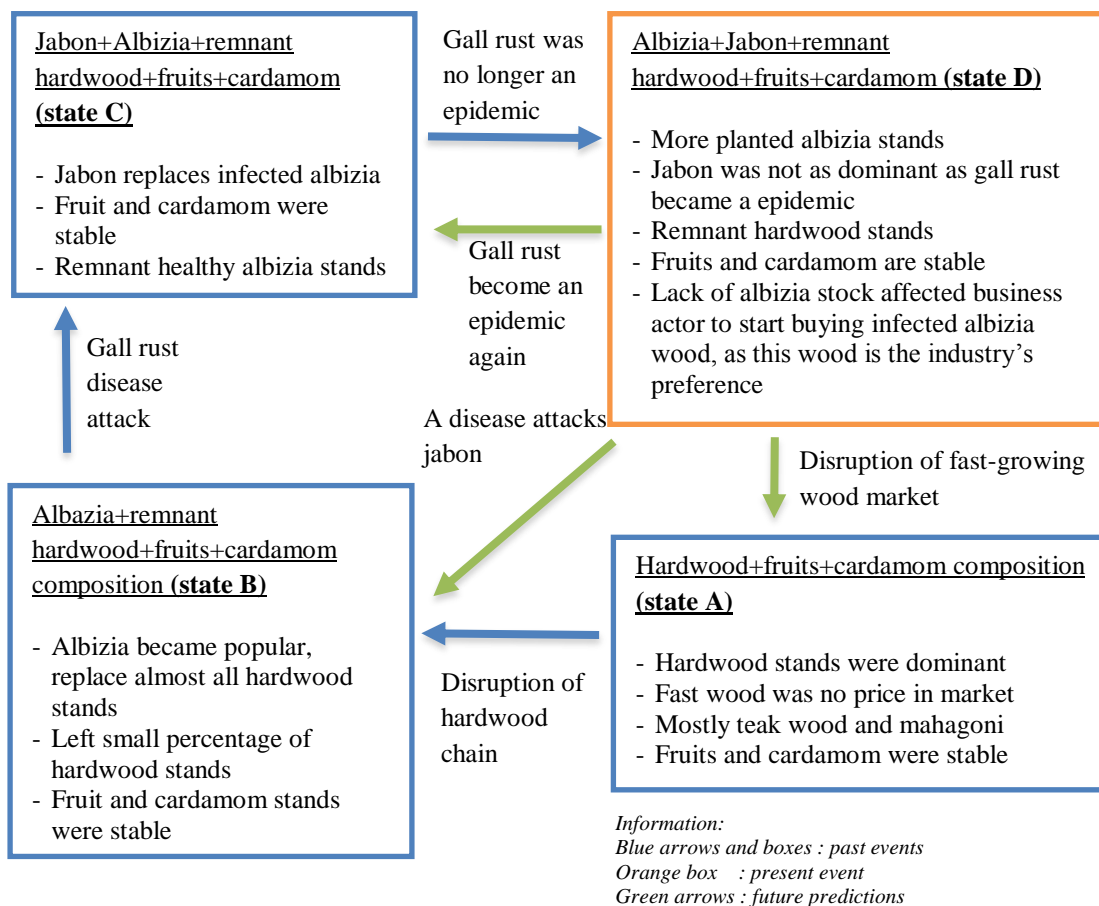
Jabon+Albizia+remnant hardwood+fruits+cardamom **(state C)**

- Jabon replaces infected albizia
- Fruit and cardamom were stable
- Remnant healthy albizia stands

Gall rust was no longer an epidemic

Albizia+Jabon+remnant hardwood+fruits+cardamom **(state D)**

- More planted albizia stands
- Jabon was not as dominant as gall rust became a epidemic
- Remnant hardwood stands
- Fruits and cardamom are stable
- Lack of albizia stock affected business actor to start buying infected albizia wood, as this wood is the industry's preference

Gall rust become an epidemic again

Gall rust disease attack

A disease attacks jabon

Disruption of fast-growing wood market

Albazia+remnant hardwood+fruits+cardamom composition **(state B)**

- Albizia became popular, replace almost all hardwood stands
- Left small percentage of hardwood stands
- Fruit and cardamom stands were stable

Disruption of hardwood chain

Hardwood+fruits+cardamom composition **(state A)**

- Hardwood stands were dominant
- Fast wood was no price in market
- Mostly teak wood and mahagoni
- Fruits and cardamom were stable

*Information:*
*Blue arrows and boxes : past events*
*Orange box : present event*
*Green arrows : future predictions*